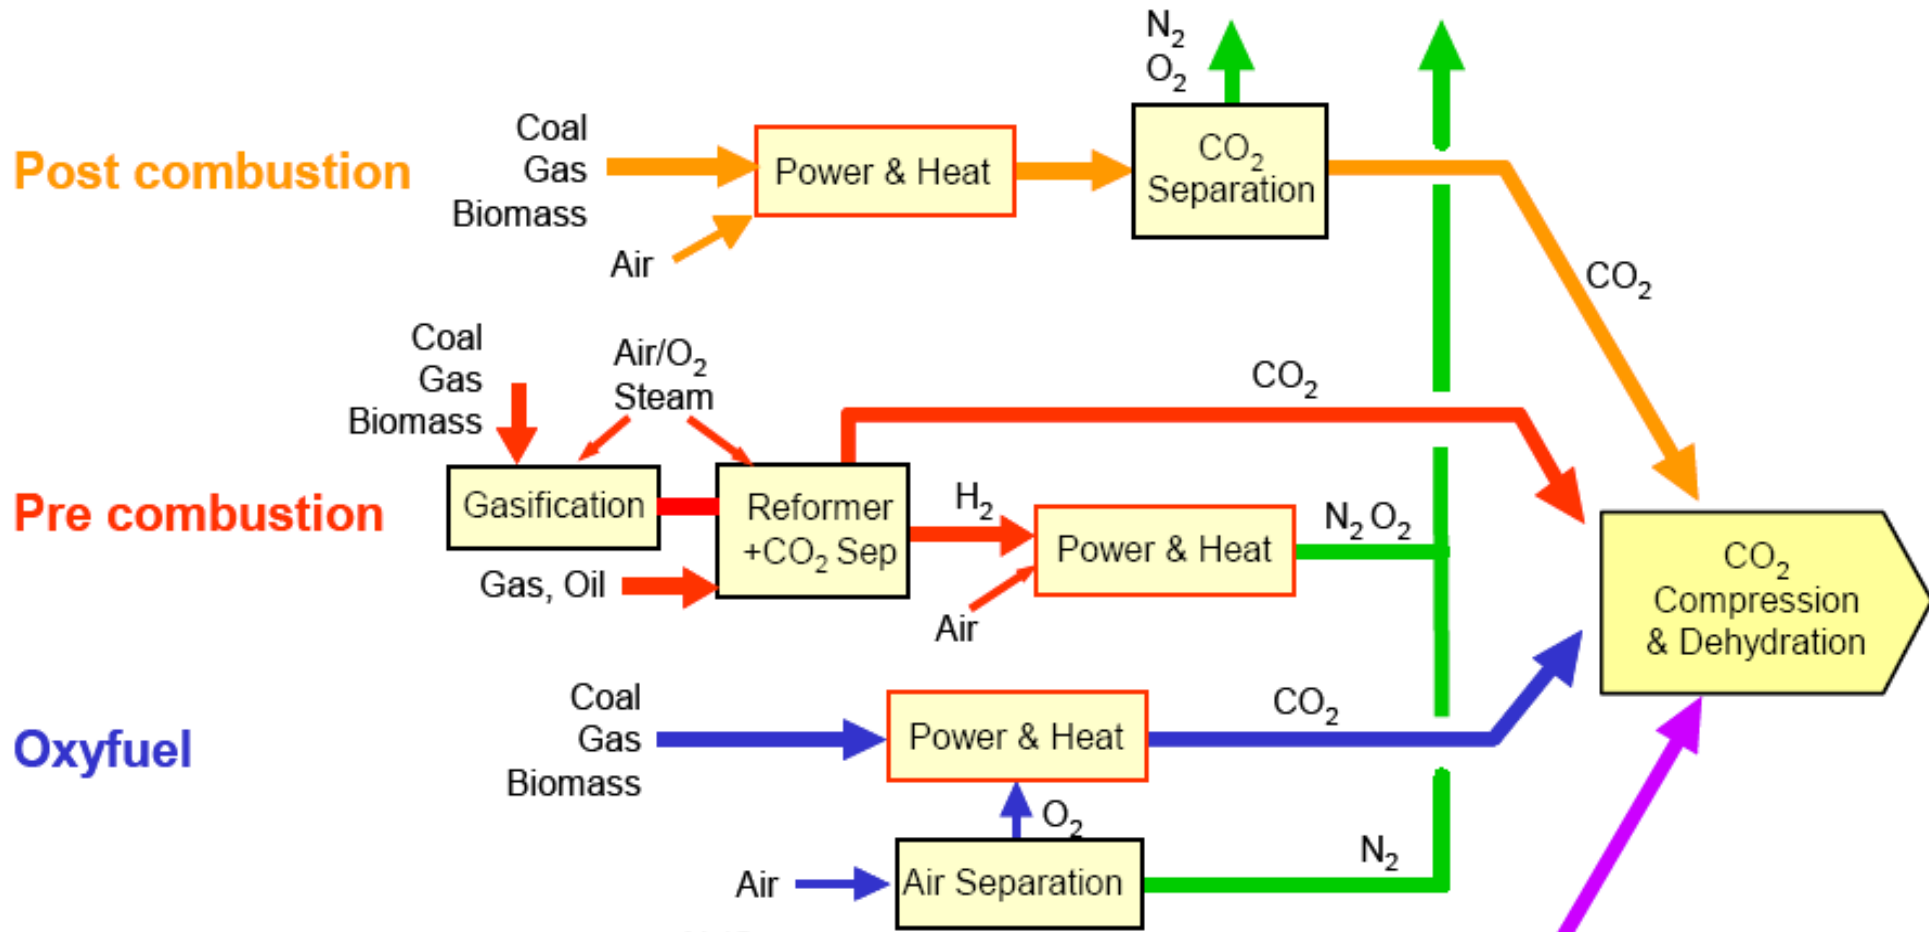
$N_2$
$O_2$

Post combustion

Coal
Gas
Biomass

Power & Heat

$CO_2$ Separation

Air

$CO_2$

Coal
Gas
Biomass

Air/$O_2$
Steam

$CO_2$

Pre combustion

Gasification

Reformer +$CO_2$ Sep

$H_2$

Power & Heat

$N_2$ $O_2$

Gas, Oil

Air

$CO_2$ Compression & Dehydration

Coal
Gas
Biomass

Oxyfuel

Power & Heat

$CO_2$

$O_2$

Air

Air Separation

$N_2$